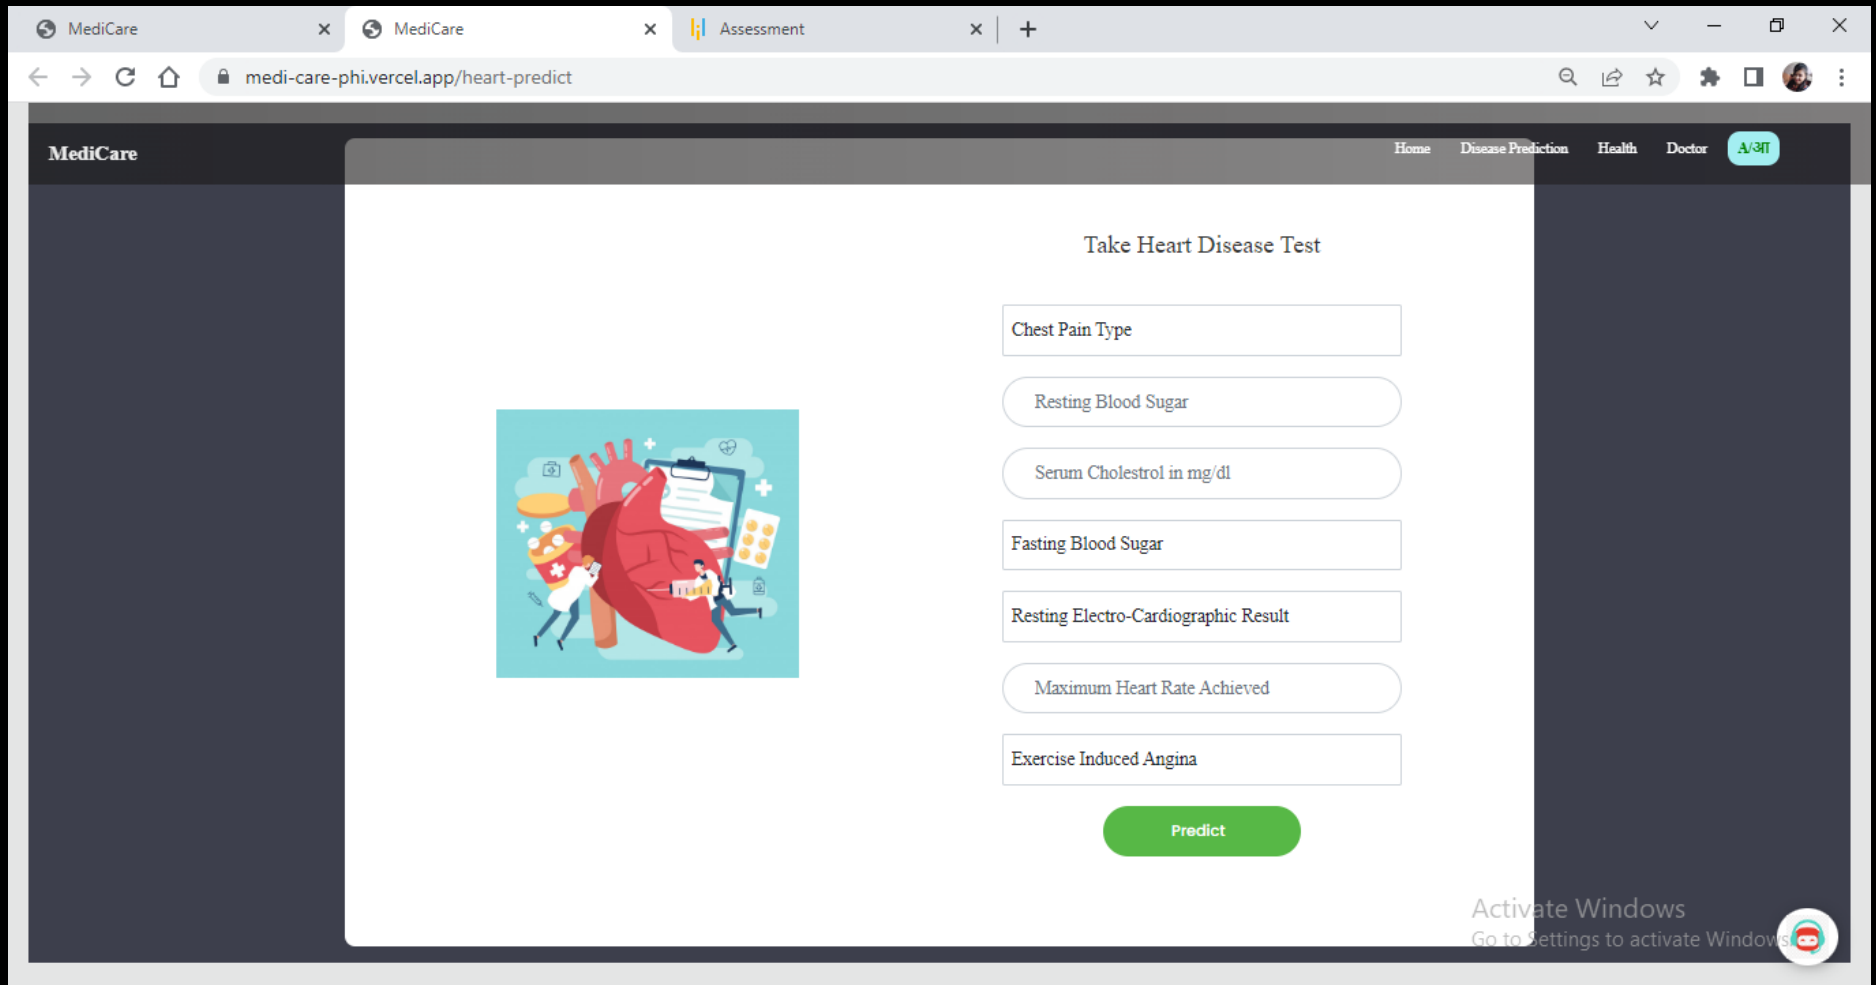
MediCare
MediCare
Assessment
medi-care-phi.vercel.app/heart-predict

MediCare
Home Disease Prediction Health Doctor A/आ

Take Heart Disease Test

Chest Pain Type
Resting Blood Sugar
Serum Cholestrol in mg/dl
Fasting Blood Sugar
Resting Electro-Cardiographic Result
Maximum Heart Rate Achieved
Exercise Induced Angina
Predict

Activate Windows
Go to Settings to activate Windows.